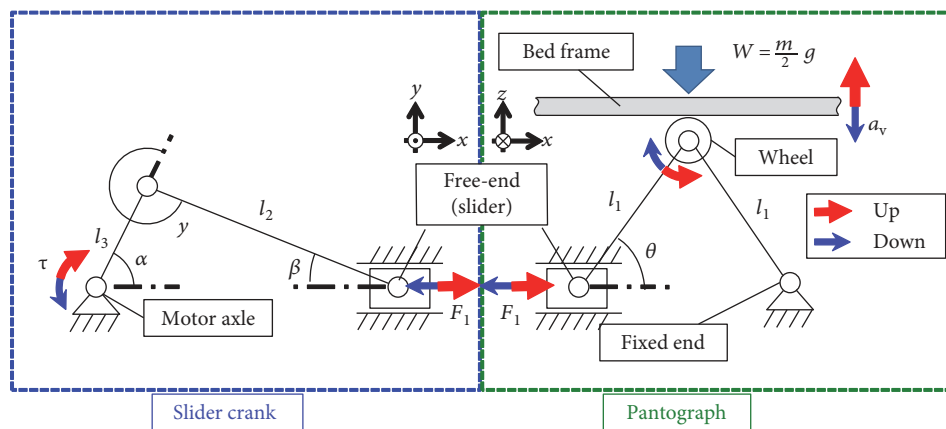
Bed frame

$W = \frac{m}{2} g$

$a_v$

Wheel

Up

Down

$y$

$x$

$z$

$x$

Free-end (slider)

$l_2$

$l_1$

$l_1$

$l_3$

$\gamma$

$\tau$

$\alpha$

$\beta$

$\theta$

$F_1$

$F_1$

Motor axle

Fixed end

Slider crank

Pantograph